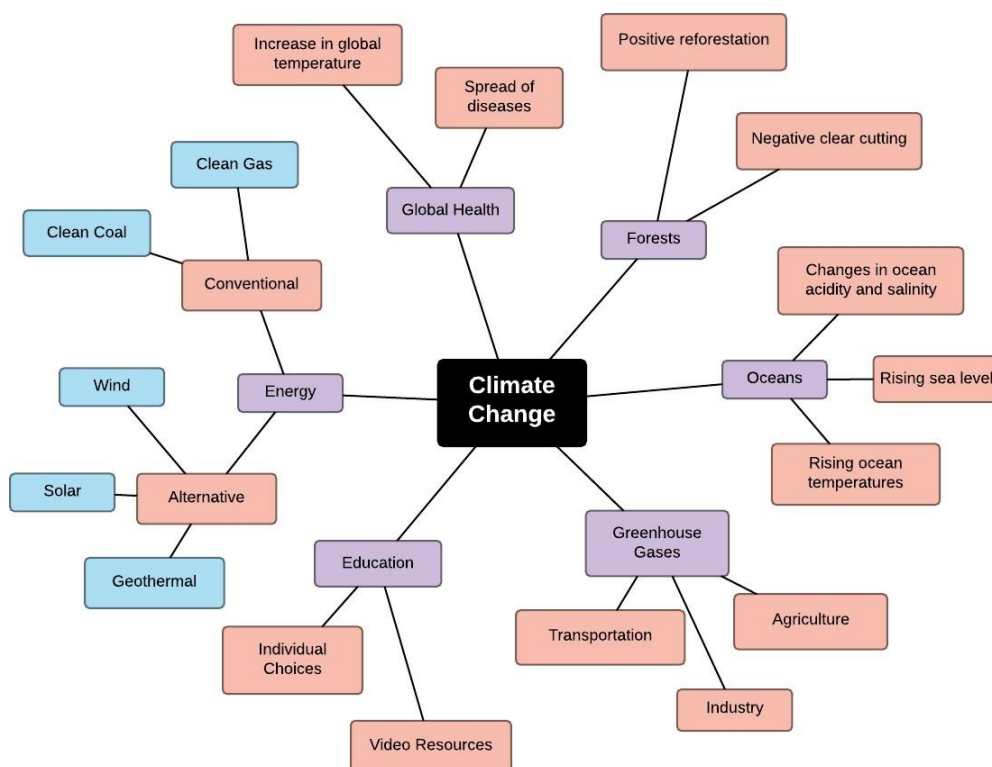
Climate Change

Global Health

Increase in global temperature

Spread of diseases

Forests

Positive reforestation

Negative clear cutting

Oceans

Changes in ocean acidity and salinity

Rising sea level

Rising ocean temperatures

Greenhouse Gases

Transportation

Agriculture

Industry

Education

Individual Choices

Video Resources

Energy

Conventional

Clean Gas

Clean Coal

Alternative

Wind

Solar

Geothermal